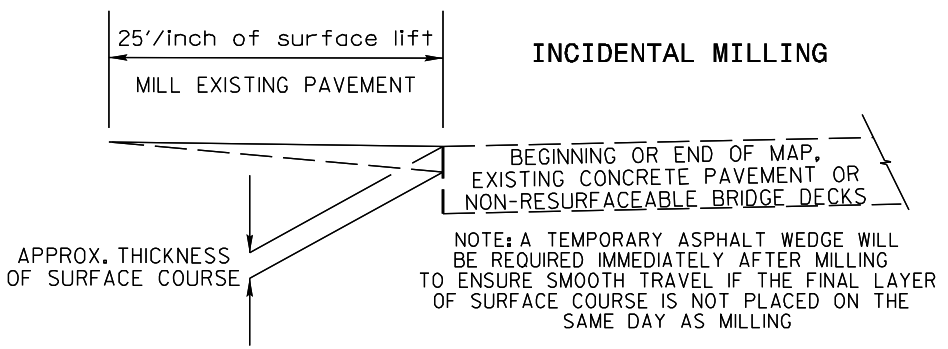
25'/inch of surface lift

MILL EXISTING PAVEMENT

INCIDENTAL MILLING

BEGINNING OR END OF MAP, EXISTING CONCRETE PAVEMENT OR NON-RESURFACEABLE BRIDGE DECKS

APPROX. THICKNESS OF SURFACE COURSE

NOTE: A TEMPORARY ASPHALT WEDGE WILL BE REQUIRED IMMEDIATELY AFTER MILLING TO ENSURE SMOOTH TRAVEL IF THE FINAL LAYER OF SURFACE COURSE IS NOT PLACED ON THE SAME DAY AS MILLING